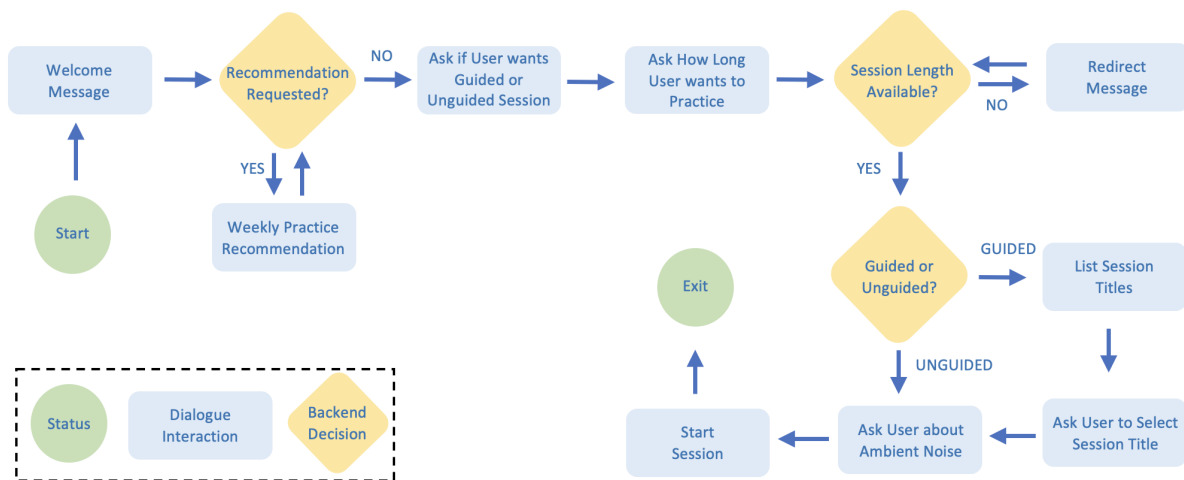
Welcome Message

Recommendation Requested?

NO

Ask if User wants Guided or Unguided Session

Ask How Long User wants to Practice

Session Length Available?

Redirect Message

NO

YES

Start

Weekly Practice Recommendation

YES

Guided or Unguided?

GUIDED

List Session Titles

Exit

UNGUIDED

Status

Dialogue Interaction

Backend Decision

Start Session

Ask User about Ambient Noise

Ask User to Select Session Title